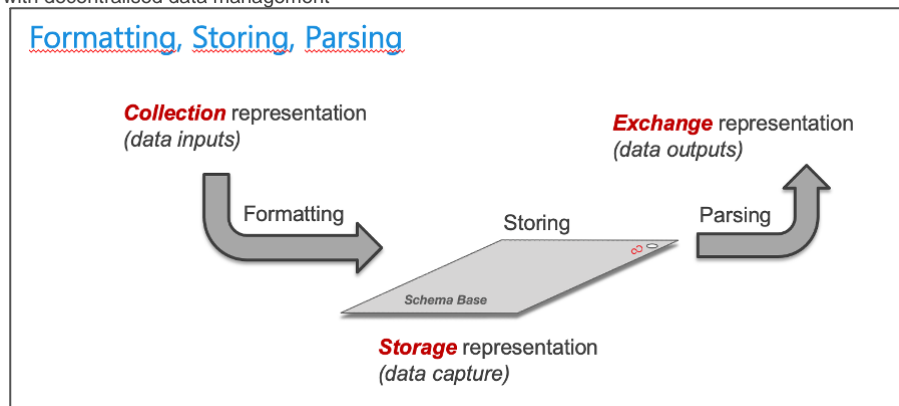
with decentralised data management

Formatting, Storing, Parsing

**Collection** representation
*(data inputs)*

**Exchange** representation
*(data outputs)*

Formatting

Storing

Parsing

Schema Base

**Storage** representation
*(data capture)*